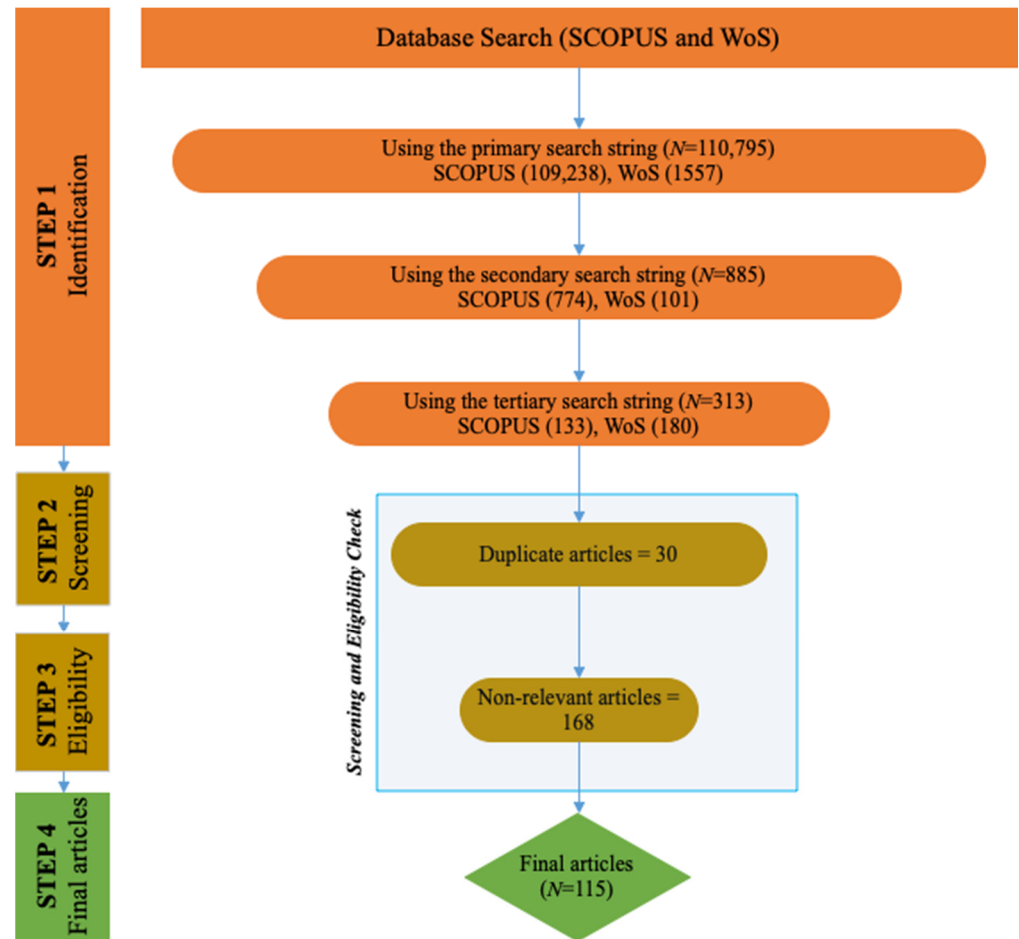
STEP 1
Identification

Database Search (SCOPUS and WoS)

Using the primary search string ($N$=110,795)
SCOPUS (109,238), WoS (1557)

Using the secondary search string ($N$=885)
SCOPUS (774), WoS (101)

Using the tertiary search string ($N$=313)
SCOPUS (133), WoS (180)

STEP 2
Screening

STEP 3
Eligibility

STEP 4
Final articles

Screening and Eligibility Check

Duplicate articles = 30

Non-relevant articles = 168

Final articles
($N$=115)